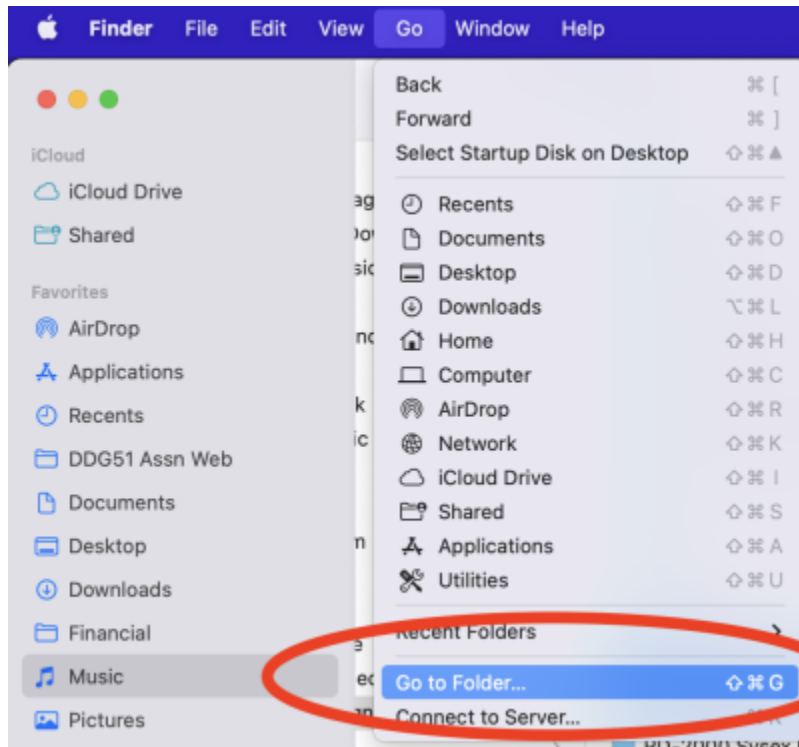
Finder File Edit View Go Window Help

iCloud
iCloud Drive
Shared
Favorites
AirDrop
Applications
Recents
DDG51 Assn Web
Documents
Desktop
Downloads
Financial
Music
Pictures

ag
Do
sic
nc
k
ic
n
e
ec
m

Back ⌘ [
Forward ⌘ ]
Select Startup Disk on Desktop ⇧⌘▲
Recents ⇧⌘F
Documents ⇧⌘O
Desktop ⇧⌘D
Downloads ⌥⌘L
Home ⇧⌘H
Computer ⇧⌘C
AirDrop ⇧⌘R
Network ⇧⌘K
iCloud Drive ⇧⌘I
Shared ⇧⌘S
Applications ⇧⌘A
Utilities ⇧⌘U
Recent Folders ›
Go to Folder... ⇧⌘G
Connect to Server... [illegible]

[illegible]